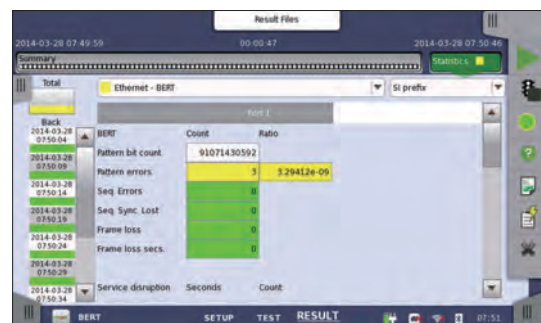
Result Files

2014-03-28 07:49:59

00:00:47

2014-03-28 07:50:46

Summary

Statistics

Total

Ethernet - BERT

SI prefix

Back

Port 1

2014-03-28 07:50:04

BERT

Count

Ratio

2014-03-28 07:50:09

Pattern bit count

91071430592

2014-03-28 07:50:14

Pattern errors

5

5.29412e-09

2014-03-28 07:50:19

Seq. Errors

0

Seq. Sync. Lost

0

2014-03-28 07:50:24

Frame loss

0

2014-03-28 07:50:29

Frame loss secs.

0

2014-03-28 07:50:34

Service disruption

Seconds

Count

BERT

SETUP

TEST

RESULT

07:51